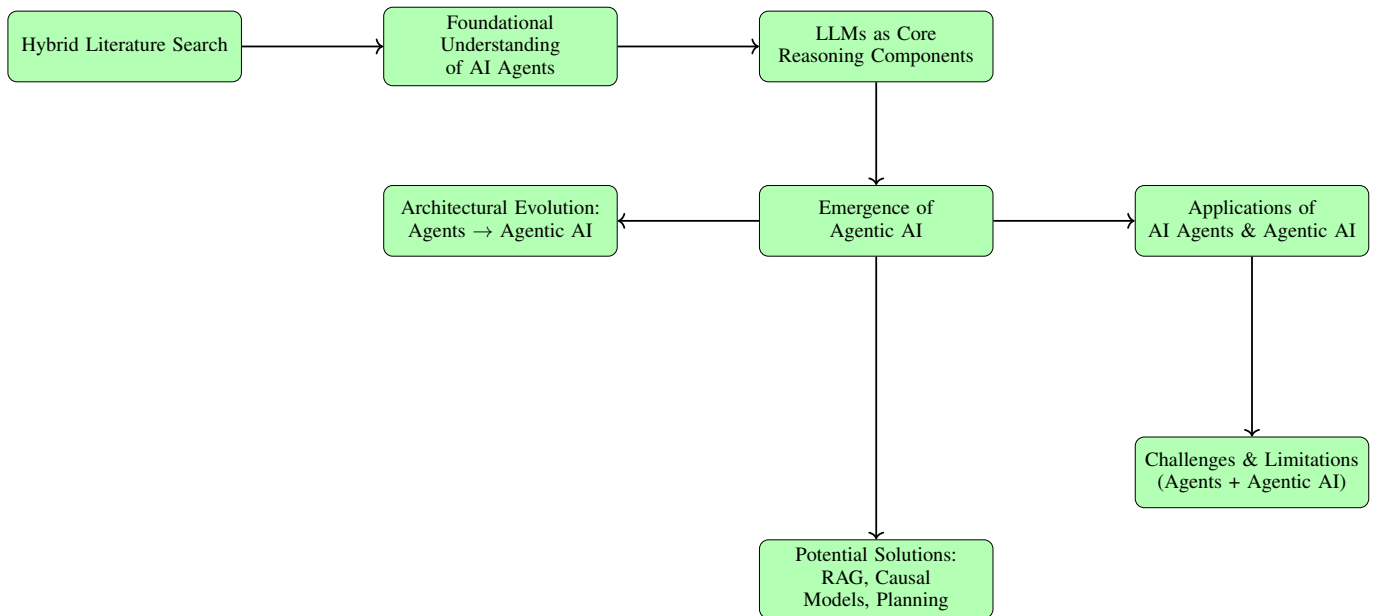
Hybrid Literature Search

Foundational Understanding of AI Agents

LLMs as Core Reasoning Components

Architectural Evolution: Agents $\rightarrow$ Agentic AI

Emergence of Agentic AI

Applications of AI Agents & Agentic AI

Challenges & Limitations (Agents + Agentic AI)

Potential Solutions: RAG, Causal Models, Planning